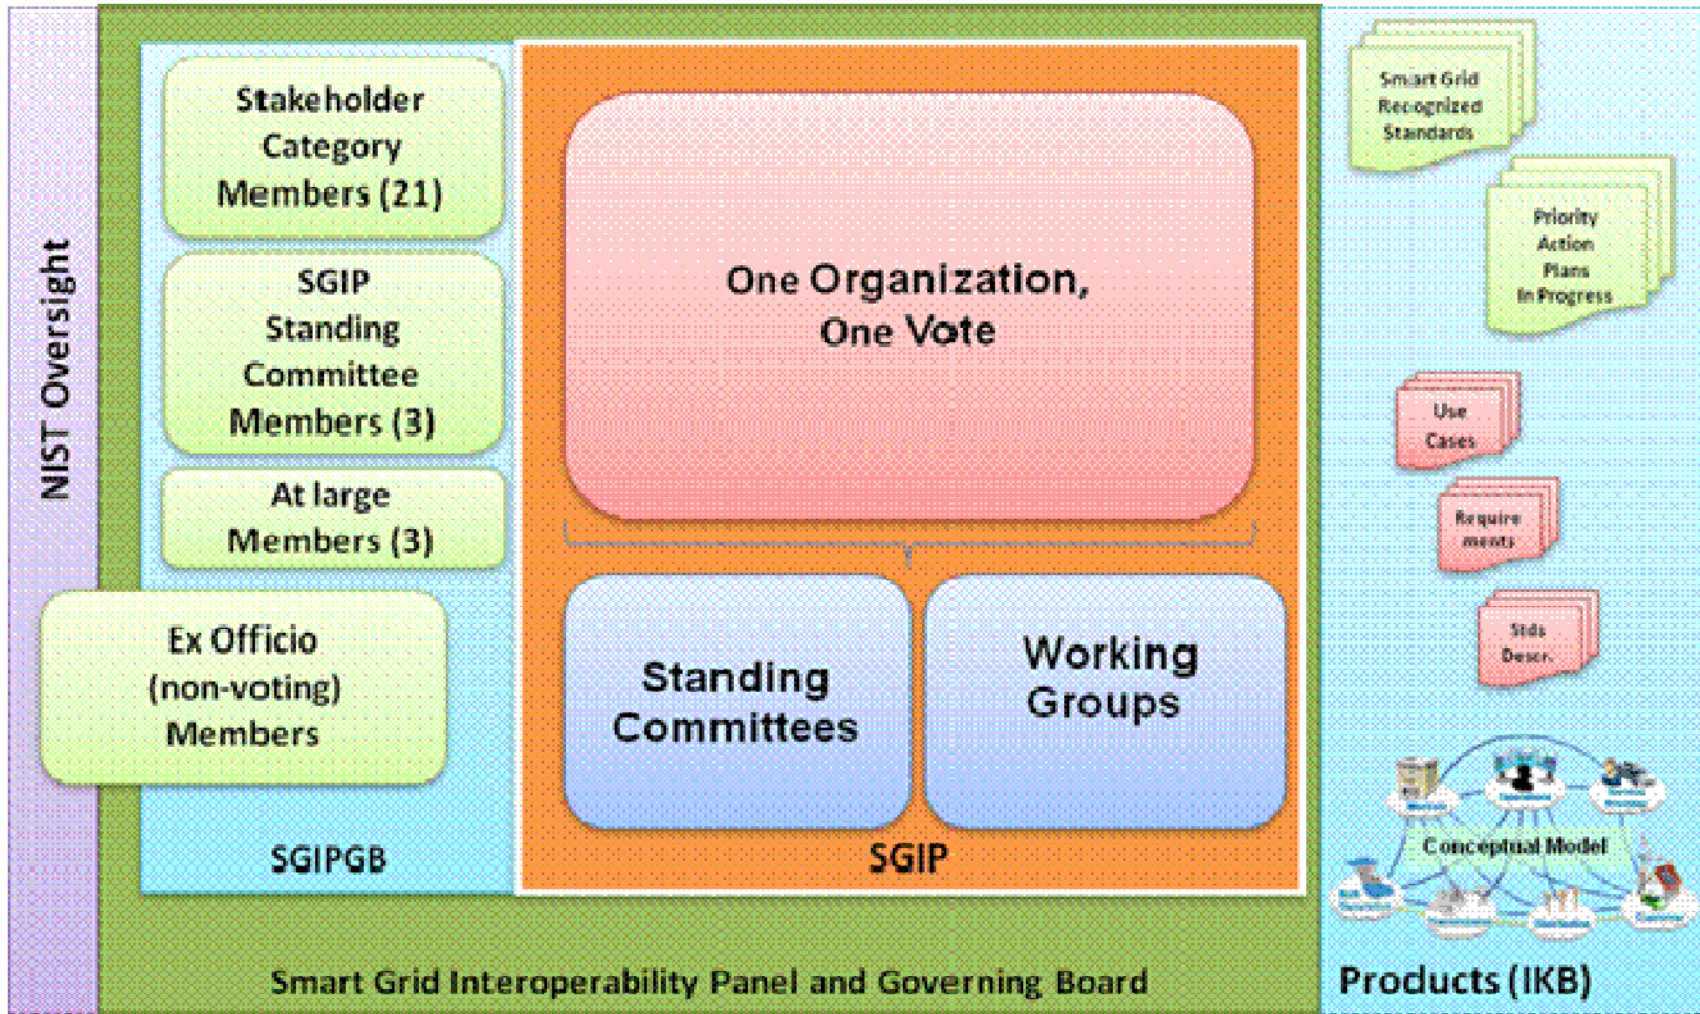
NIST Oversight

Stakeholder Category Members (21)

SGIP Standing Committee Members (3)

At large Members (3)

Ex Officio (non-voting) Members

SGIPGB

One Organization, One Vote

Standing Committees

Working Groups

SGIP

Smart Grid Interoperability Panel and Governing Board

Smart Grid Recognized Standards

Priority Action Plans In Progress

Use Cases

Require ments

Stds Descr.

Conceptual Model

Products (IKB)